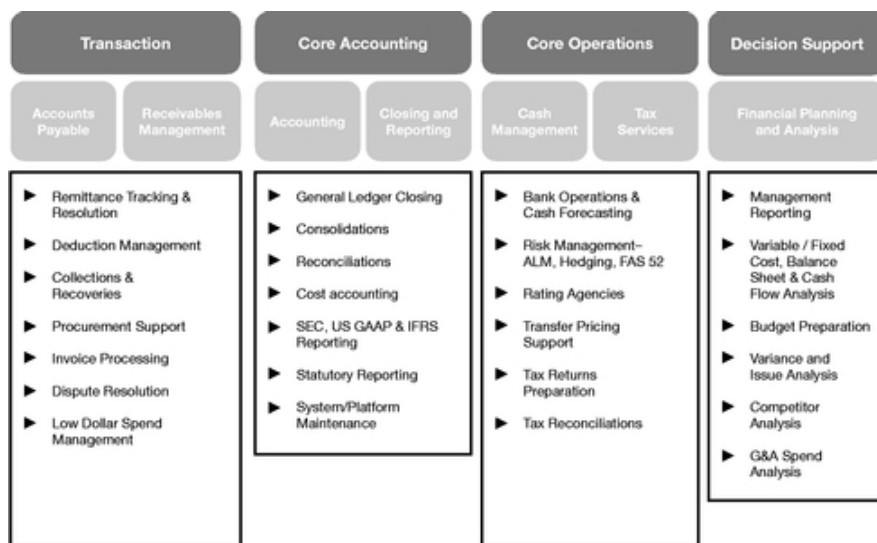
Transaction

Accounts Payable

Receivables Management

- Remittance Tracking & Resolution
- Deduction Management
- Collections & Recoveries
- Procurement Support
- Invoice Processing
- Dispute Resolution
- Low Dollar Spend Management

Core Accounting

Accounting

Closing and Reporting

- General Ledger Closing
- Consolidations
- Reconciliations
- Cost accounting
- SEC, US GAAP & IFRS Reporting
- Statutory Reporting
- System/Platform Maintenance

Core Operations

Cash Management

Tax Services

- Bank Operations & Cash Forecasting
- Risk Management– ALM, Hedging, FAS 52
- Rating Agencies
- Transfer Pricing Support
- Tax Returns Preparation
- Tax Reconciliations

Decision Support

Financial Planning and Analysis

- Management Reporting
- Variable / Fixed Cost, Balance Sheet & Cash Flow Analysis
- Budget Preparation
- Variance and Issue Analysis
- Competitor Analysis
- G&A Spend Analysis